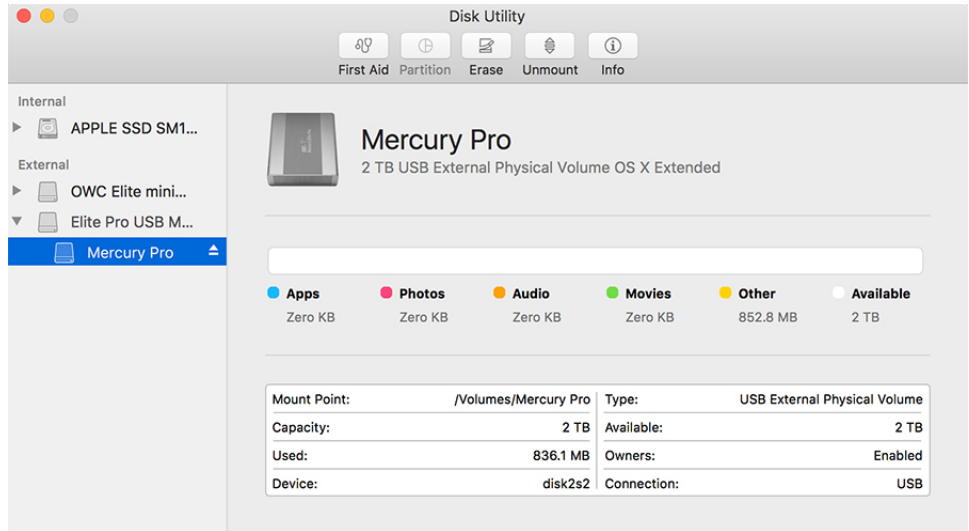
Disk Utility

First Aid Partition Erase Unmount Info

Internal

APPLE SSD SM1...

External

OWC Elite mini...

Elite Pro USB M...

Mercury Pro

Mercury Pro

2 TB USB External Physical Volume OS X Extended

Apps Zero KB
Photos Zero KB
Audio Zero KB
Movies Zero KB
Other 852.8 MB
Available 2 TB

| | | | |
|---|---|---|---|
| Mount Point: | /Volumes/Mercury Pro | Type: | USB External Physical Volume |
| Capacity: | 2 TB | Available: | 2 TB |
| Used: | 836.1 MB | Owners: | Enabled |
| Device: | disk2s2 | Connection: | USB |